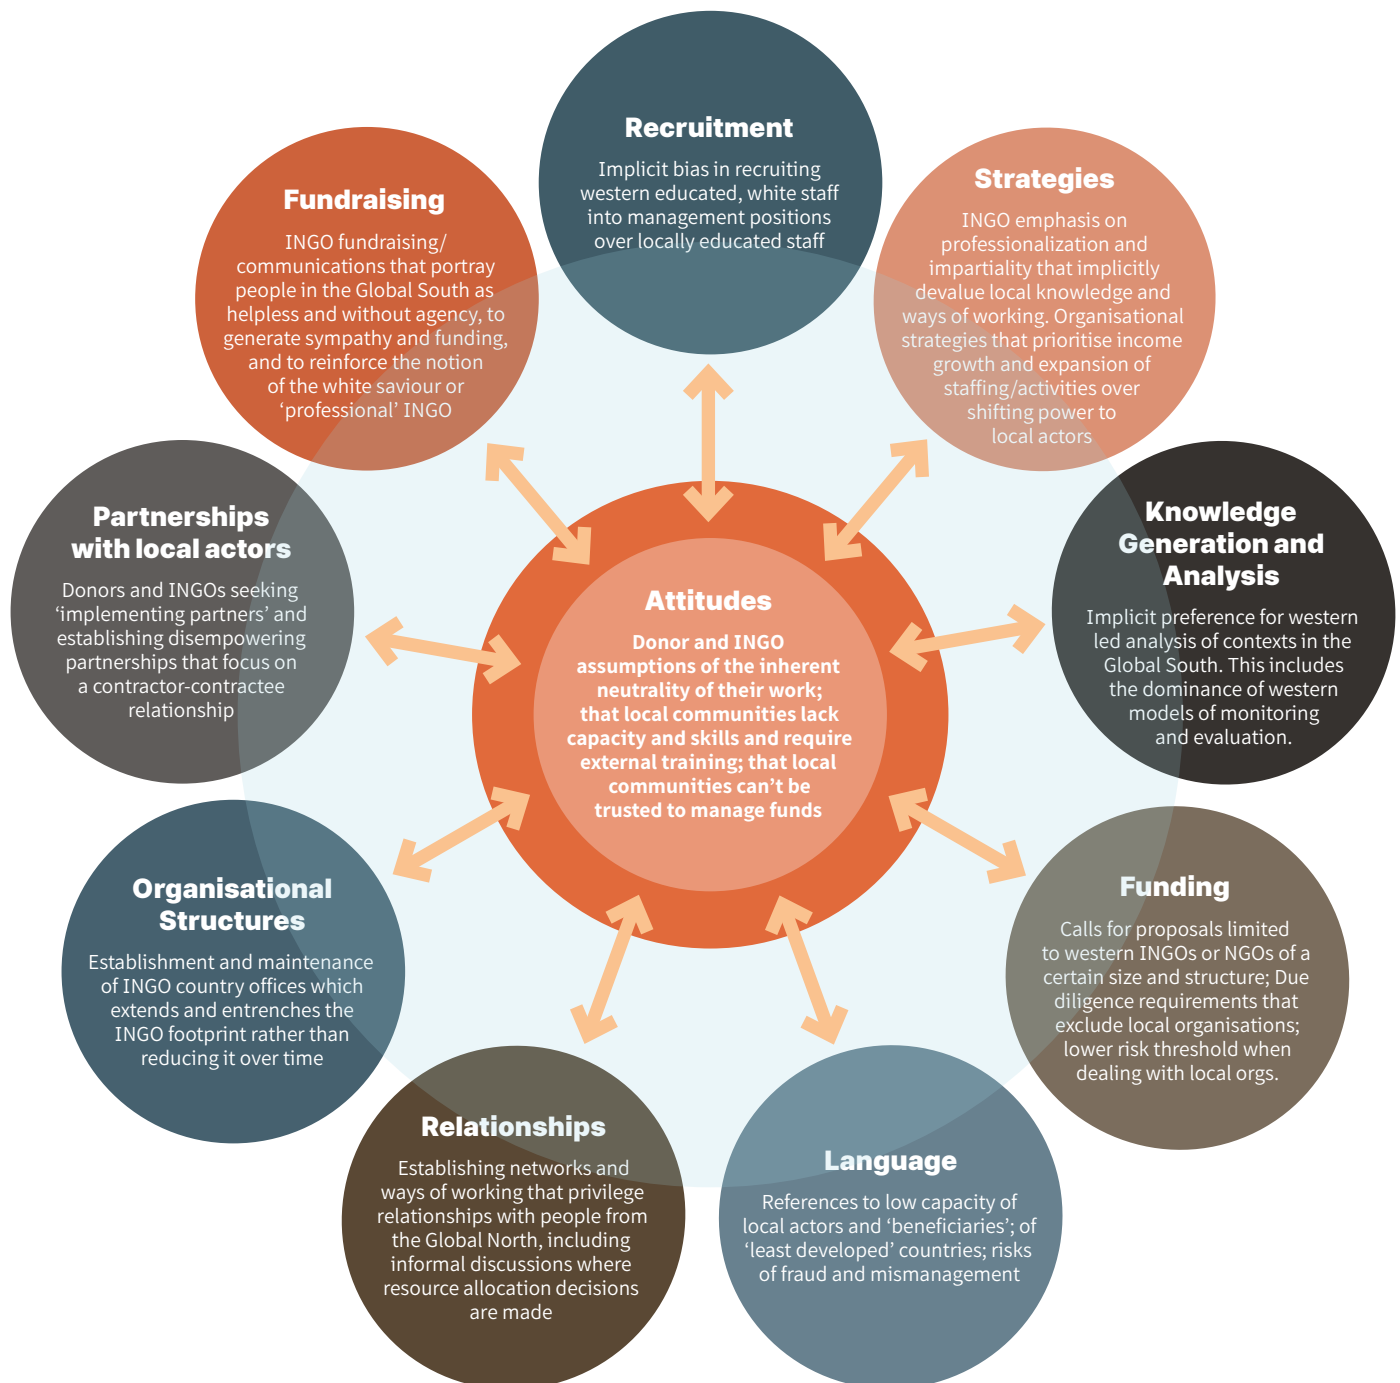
Recruitment

Implicit bias in recruiting western educated, white staff into management positions over locally educated staff

Strategies

INGO emphasis on professionalization and impartiality that implicitly devalue local knowledge and ways of working. Organisational strategies that prioritise income growth and expansion of staffing/activities over shifting power to local actors

Knowledge Generation and Analysis

Implicit preference for western led analysis of contexts in the Global South. This includes the dominance of western models of monitoring and evaluation.

Funding

Calls for proposals limited to western INGOs or NGOs of a certain size and structure; Due diligence requirements that exclude local organisations; lower risk threshold when dealing with local orgs.

Language

References to low capacity of local actors and 'beneficiaries'; of 'least developed' countries; risks of fraud and mismanagement

Relationships

Establishing networks and ways of working that privilege relationships with people from the Global North, including informal discussions where resource allocation decisions are made

Organisational Structures

Establishment and maintenance of INGO country offices which extends and entrenches the INGO footprint rather than reducing it over time

Partnerships with local actors

Donors and INGOs seeking 'implementing partners' and establishing disempowering partnerships that focus on a contractor-contractee relationship

Fundraising

INGO fundraising/ communications that portray people in the Global South as helpless and without agency, to generate sympathy and funding, and to reinforce the notion of the white saviour or 'professional' INGO

Attitudes

Donor and INGO assumptions of the inherent neutrality of their work; that local communities lack capacity and skills and require external training; that local communities can't be trusted to manage funds